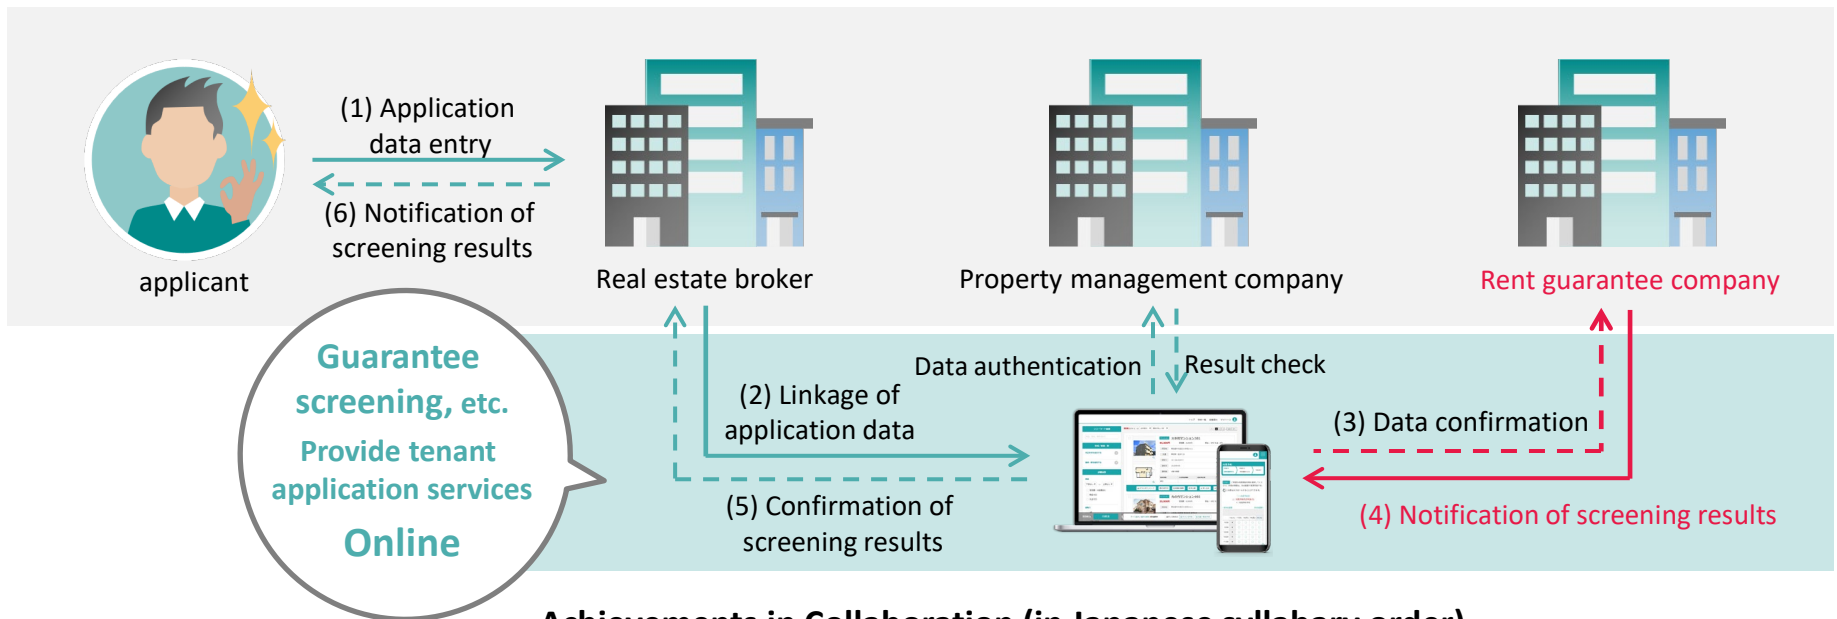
(1) Application data entry

(6) Notification of screening results

applicant

Real estate broker

Property management company

Rent guarantee company

Guarantee screening, etc.

Provide tenant application services

Online

Data authentication

Result check

(2) Linkage of application data

(3) Data confirmation

(5) Confirmation of screening results

(4) Notification of screening results

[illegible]